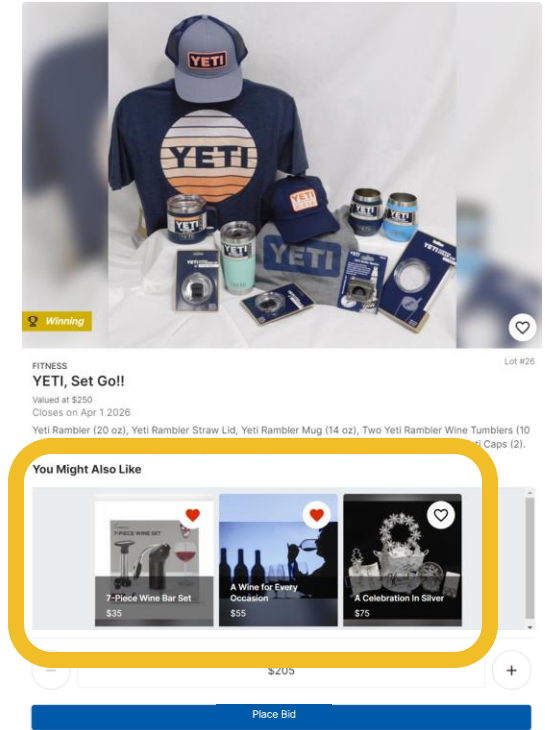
YETI

YETI

YETI

YETI

Winning

Lot #26

FITNESS

YETI, Set Go!!

Valued at $250

Closes on Apr 1 2026

Yeti Rambler (20 oz), Yeti Rambler Straw Lid, Yeti Rambler Mug (14 oz), Two Yeti Rambler Wine Tumblers (10 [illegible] ti Caps (2).

You Might Also Like

7-PIECE WINE SET

7-Piece Wine Bar Set
$35

A Wine for Every Occasion
$55

A Celebration In Silver
$75

−

$205

+

Place Bid